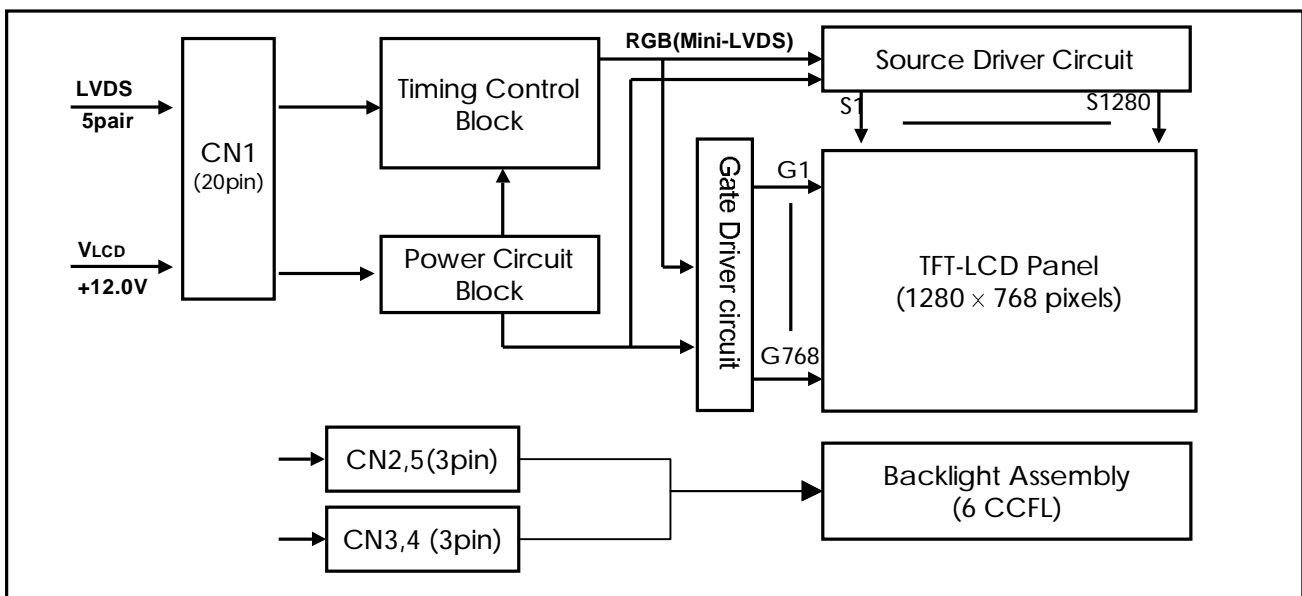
LVDS
5pair

CN1
(20pin)

VLCD
+12.0V

Timing Control Block

Power Circuit Block

RGB(Mini-LVDS)

Source Driver Circuit

S1

S1280

Gate Driver circuit

G1

G768

TFT-LCD Panel
(1280 $\times$ 768 pixels)

CN2,5(3pin)

CN3,4 (3pin)

Backlight Assembly
(6 CCFL)